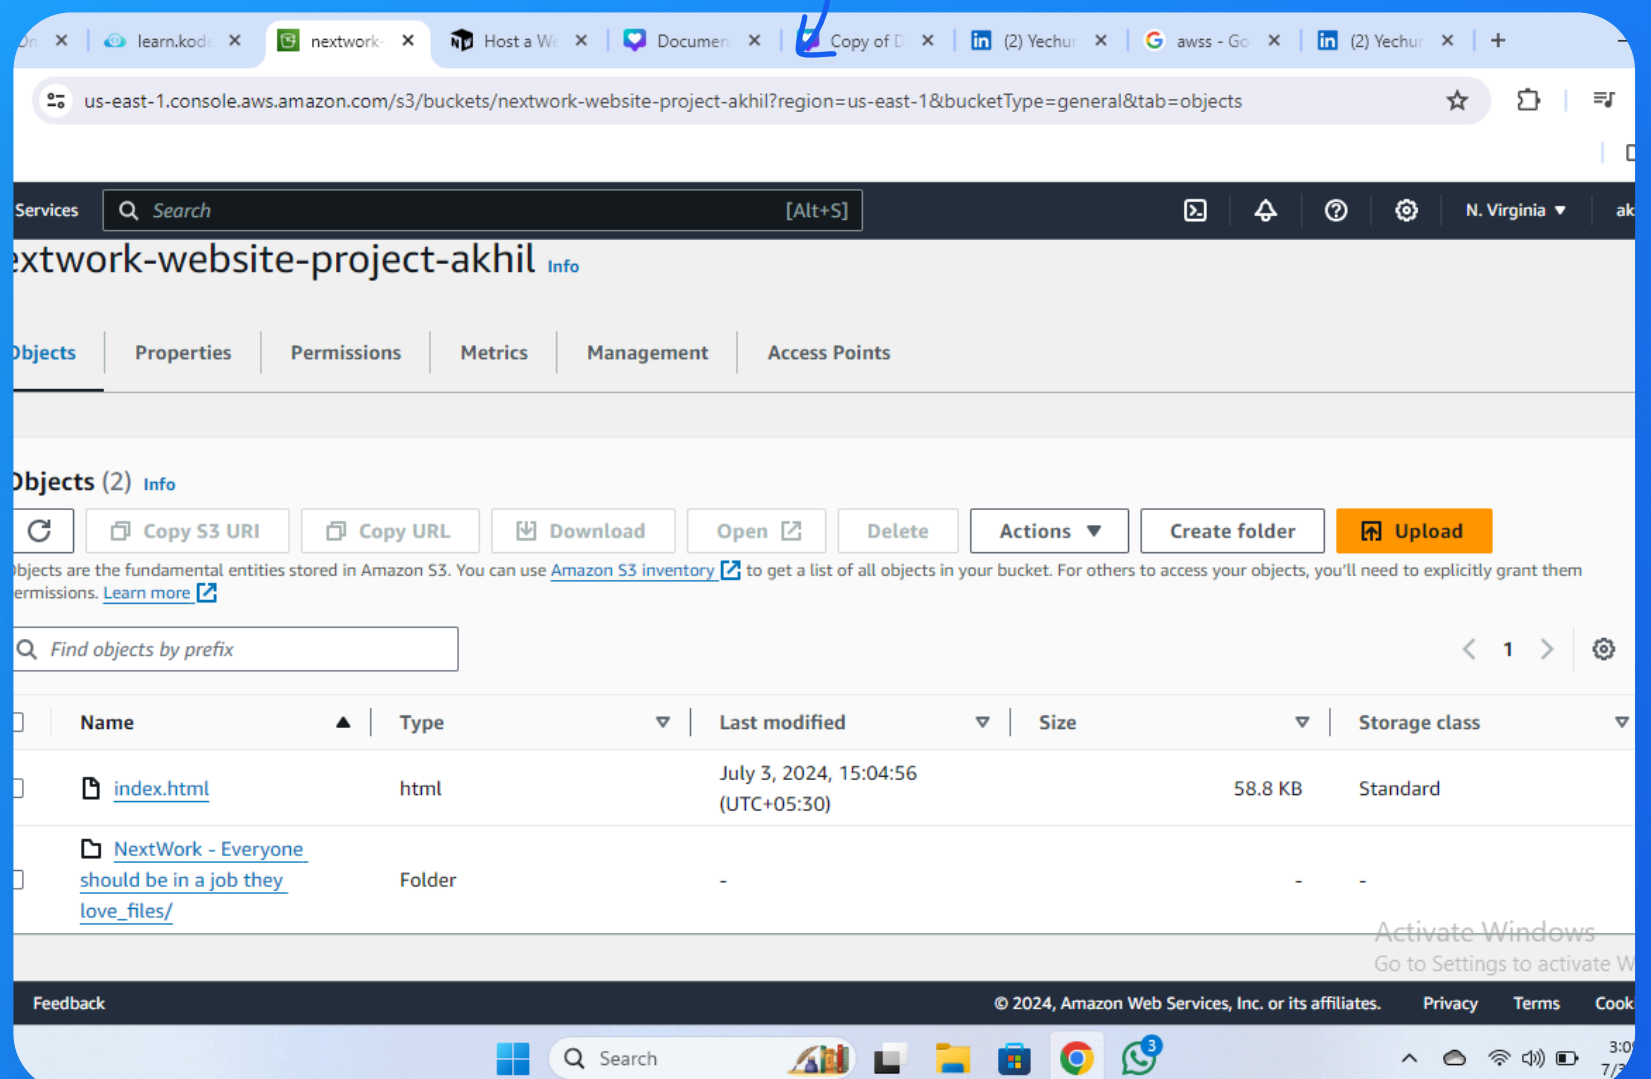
On × learn.kod × nextwork × Host a W × Documen × Copy of D × (2) Yechur × awss - Go × (2) Yechur × +

us-east-1.console.aws.amazon.com/s3/buckets/nextwork-website-project-akhil?region=us-east-1&bucketType=general&tab=objects

Services Search [Alt+S] N. Virginia ▼ ak

xtwork-website-project-akhil Info

Objects Properties Permissions Metrics Management Access Points

Objects (2) Info

Copy S3 URI Copy URL Download Open Delete Actions ▼ Create folder Upload

Objects are the fundamental entities stored in Amazon S3. You can use Amazon S3 inventory to get a list of all objects in your bucket. For others to access your objects, you'll need to explicitly grant them permissions. Learn more

Find objects by prefix

1

| Name | Type | Last modified | Size | Storage class |
|---|---|---|---|---|
| index.html | html | July 3, 2024, 15:04:56 (UTC+05:30) | 58.8 KB | Standard |
| NextWork - Everyone should be in a job they love_files/ | Folder | - | - | - |

Activate Windows
Go to Settings to activate W

Feedback © 2024, Amazon Web Services, Inc. or its affiliates. Privacy Terms Cook

Search 3 3:0 7/3